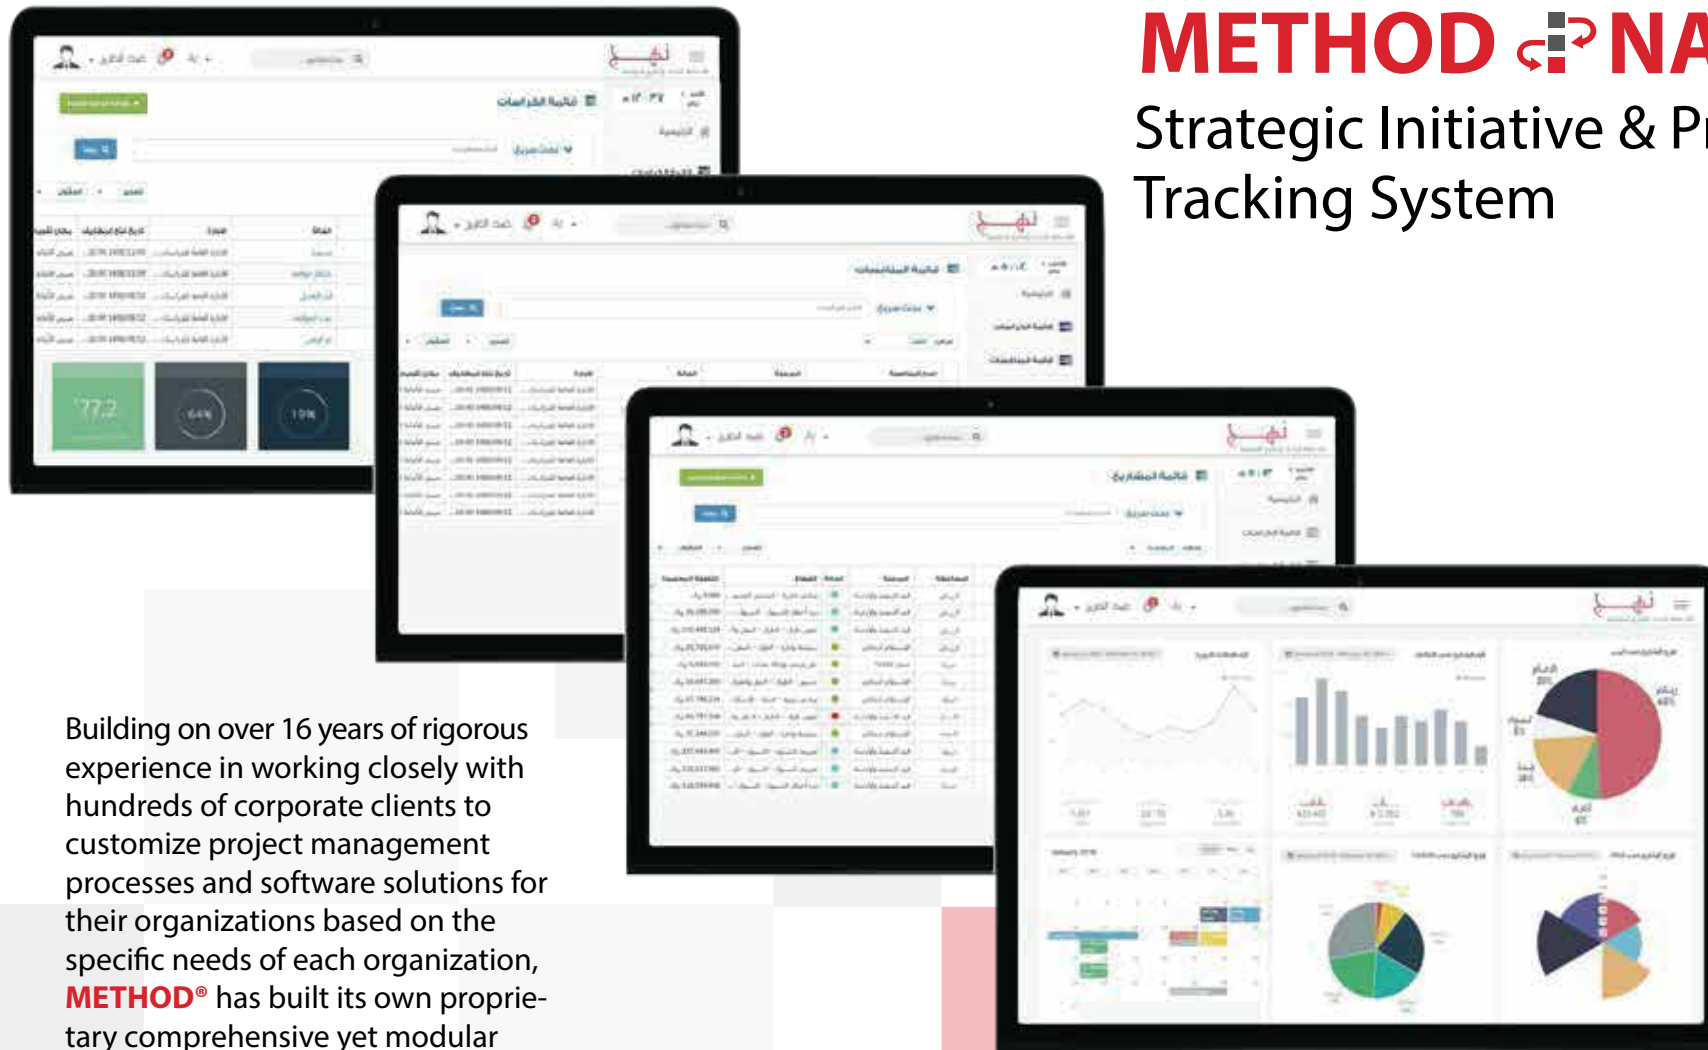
METHOD NA

Strategic Initiative & Pr
Tracking System

Building on over 16 years of rigorous experience in working closely with hundreds of corporate clients to customize project management processes and software solutions for their organizations based on the specific needs of each organization, METHOD® has built its own proprietary comprehensive yet modular